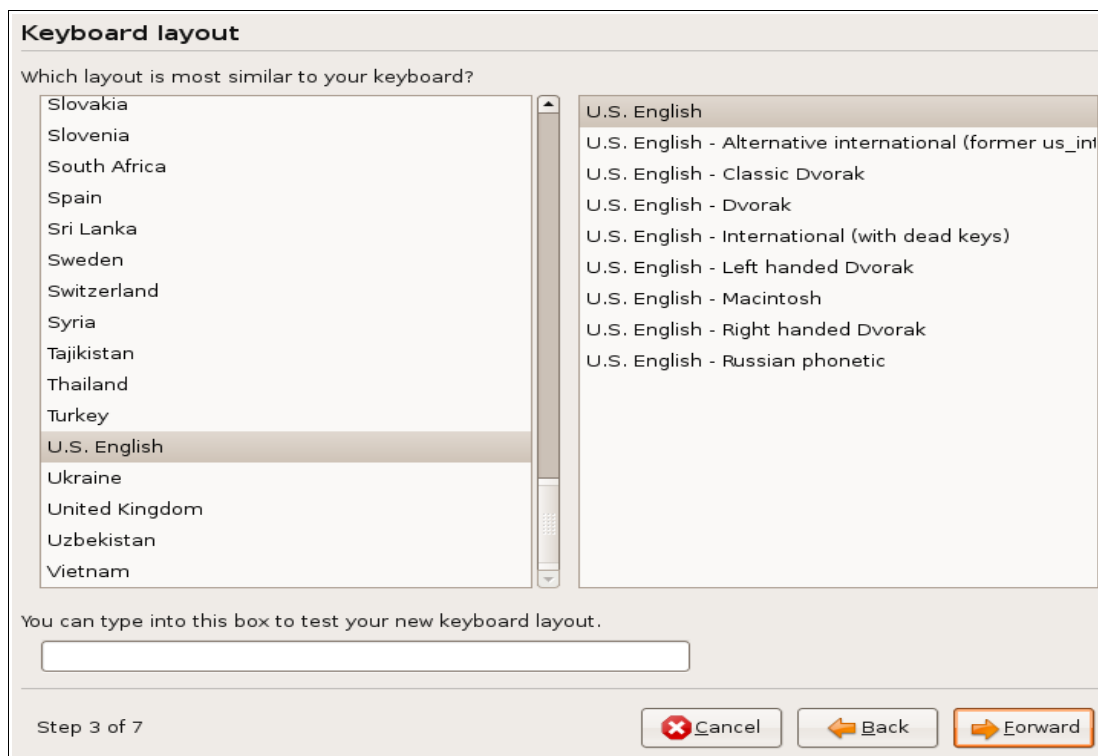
Keyboard layout

Which layout is most similar to your keyboard?

Slovakia
Slovenia
South Africa
Spain
Sri Lanka
Sweden
Switzerland
Syria
Tajikistan
Thailand
Turkey
U.S. English
Ukraine
United Kingdom
Uzbekistan
Vietnam

U.S. English
U.S. English - Alternative international (former us_int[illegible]
U.S. English - Classic Dvorak
U.S. English - Dvorak
U.S. English - International (with dead keys)
U.S. English - Left handed Dvorak
U.S. English - Macintosh
U.S. English - Right handed Dvorak
U.S. English - Russian phonetic

You can type into this box to test your new keyboard layout.

Step 3 of 7

Cancel

Back

Forward